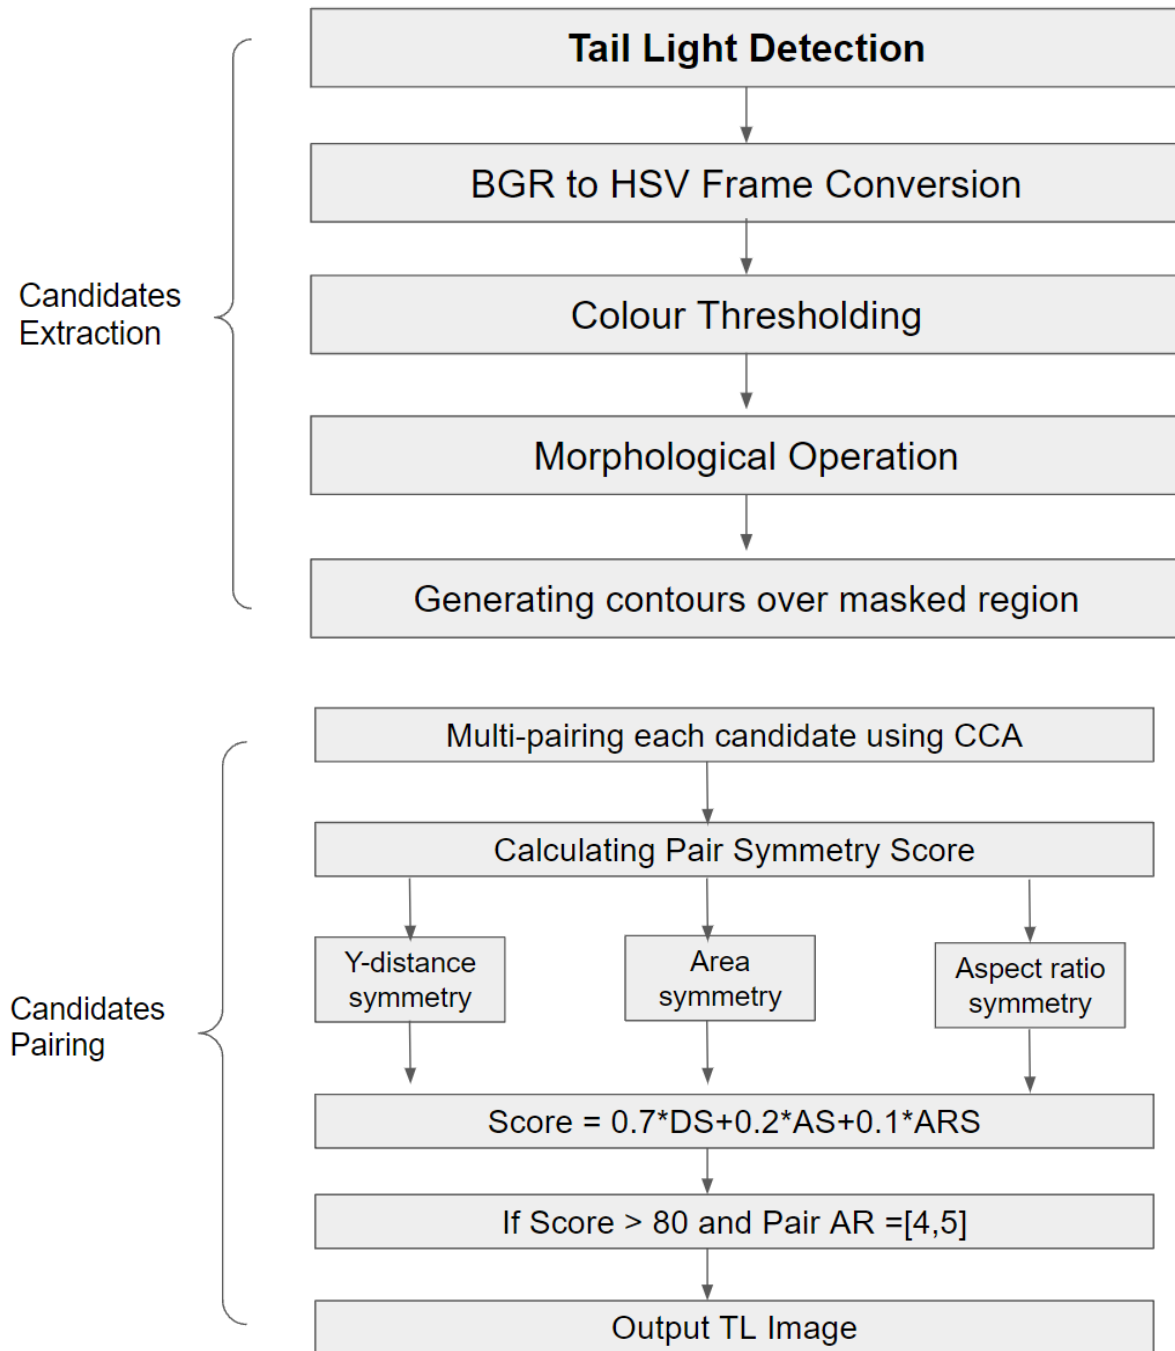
Tail Light Detection

BGR to HSV Frame Conversion

Candidates Extraction

Colour Thresholding

Morphological Operation

Generating contours over masked region

Multi-pairing each candidate using CCA

Calculating Pair Symmetry Score

Y-distance symmetry

Area symmetry

Aspect ratio symmetry

Candidates Pairing

Score = 0.7*DS+0.2*AS+0.1*ARS

If Score > 80 and Pair AR =[4,5]

Output TL Image